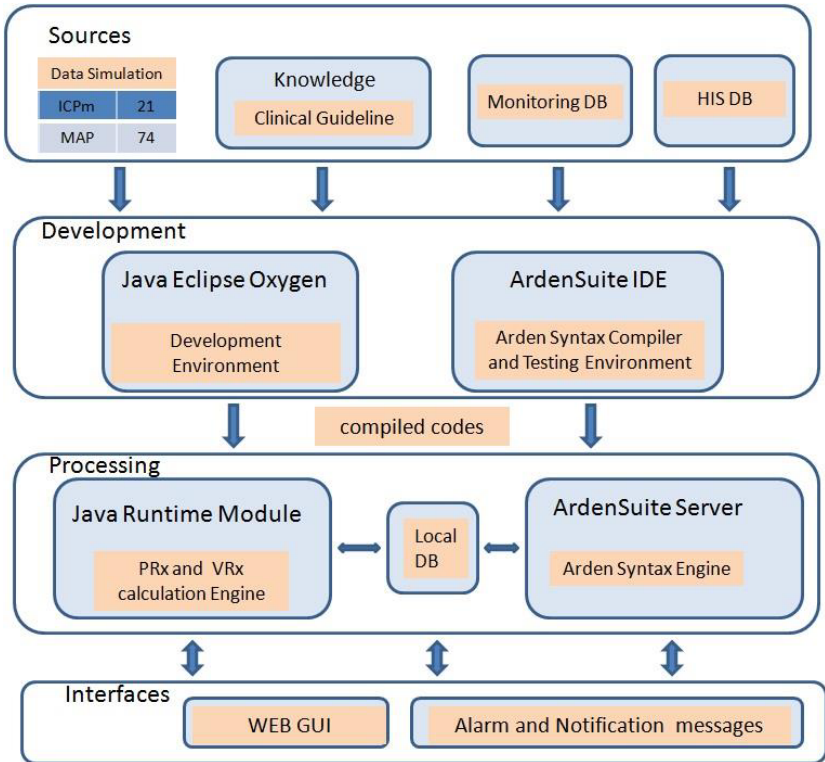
Sources

Data Simulation

| ICPm | 21 |
|---|---|
| MAP | 74 |

Knowledge

Clinical Guideline

Monitoring DB

HIS DB

Development

Java Eclipse Oxygen

Development Environment

ArdenSuite IDE

Arden Syntax Compiler and Testing Environment

compiled codes

Processing

Java Runtime Module

PRx and VRx calculation Engine

Local DB

ArdenSuite Server

Arden Syntax Engine

Interfaces

WEB GUI

Alarm and Notification messages